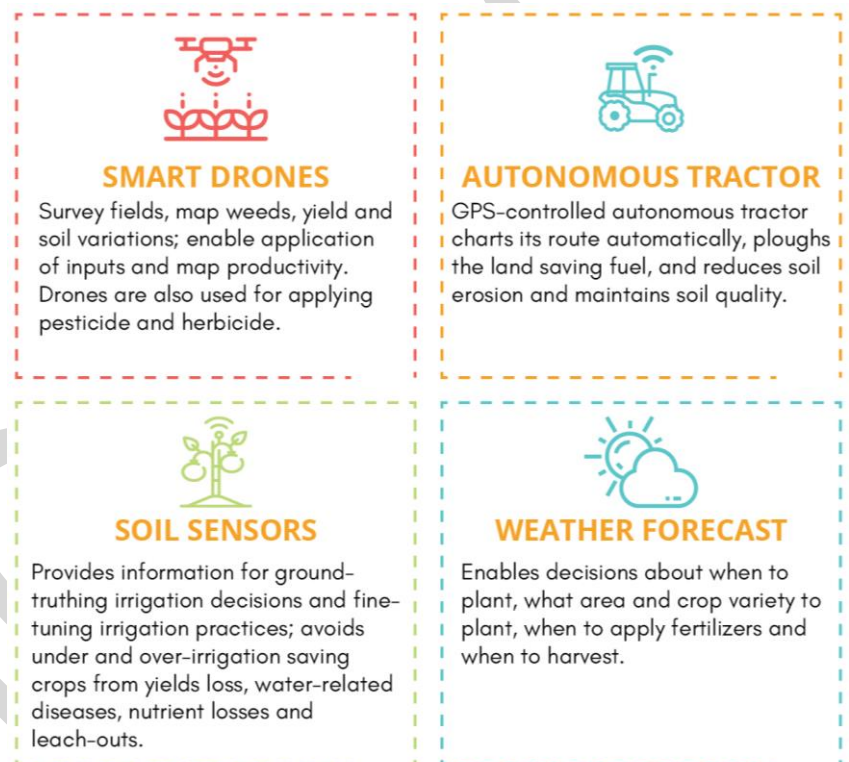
SMART DRONES

Survey fields, map weeds, yield and soil variations; enable application of inputs and map productivity. Drones are also used for applying pesticide and herbicide.

AUTONOMOUS TRACTOR

GPS-controlled autonomous tractor charts its route automatically, ploughs the land saving fuel, and reduces soil erosion and maintains soil quality.

SOIL SENSORS

Provides information for ground-truthing irrigation decisions and fine-tuning irrigation practices; avoids under and over-irrigation saving crops from yields loss, water-related diseases, nutrient losses and leach-outs.

WEATHER FORECAST

Enables decisions about when to plant, what area and crop variety to plant, when to apply fertilizers and when to harvest.